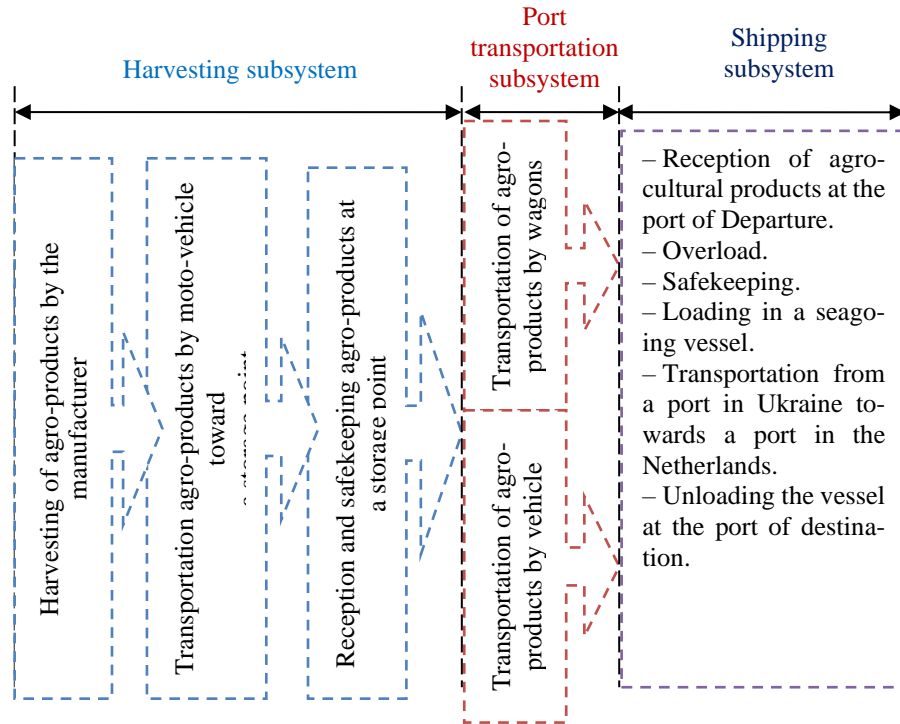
Harvesting subsystem

Port transportation subsystem

Shipping subsystem

Harvesting of agro-products by the manufacturer

Transportation agro-products by moto-vehicle toward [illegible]

Reception and safekeeping agro-products at a storage point

Transportation of agro-products by wagons

Transportation of agro-products by vehicle

– Reception of agricultural products at the port of Departure.
– Overload.
– Safekeeping.
– Loading in a seagoing vessel.
– Transportation from a port in Ukraine towards a port in the Netherlands.
– Unloading the vessel at the port of destination.